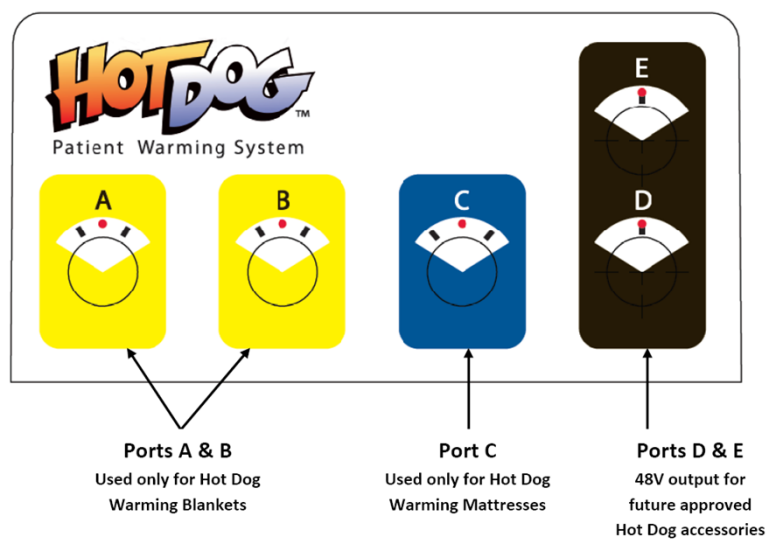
HOT DOG™
Patient Warming System

A

B

C

E

D

Ports A & B
Used only for Hot Dog Warming Blankets

Port C
Used only for Hot Dog Warming Mattresses

Ports D & E
48V output for future approved Hot Dog accessories